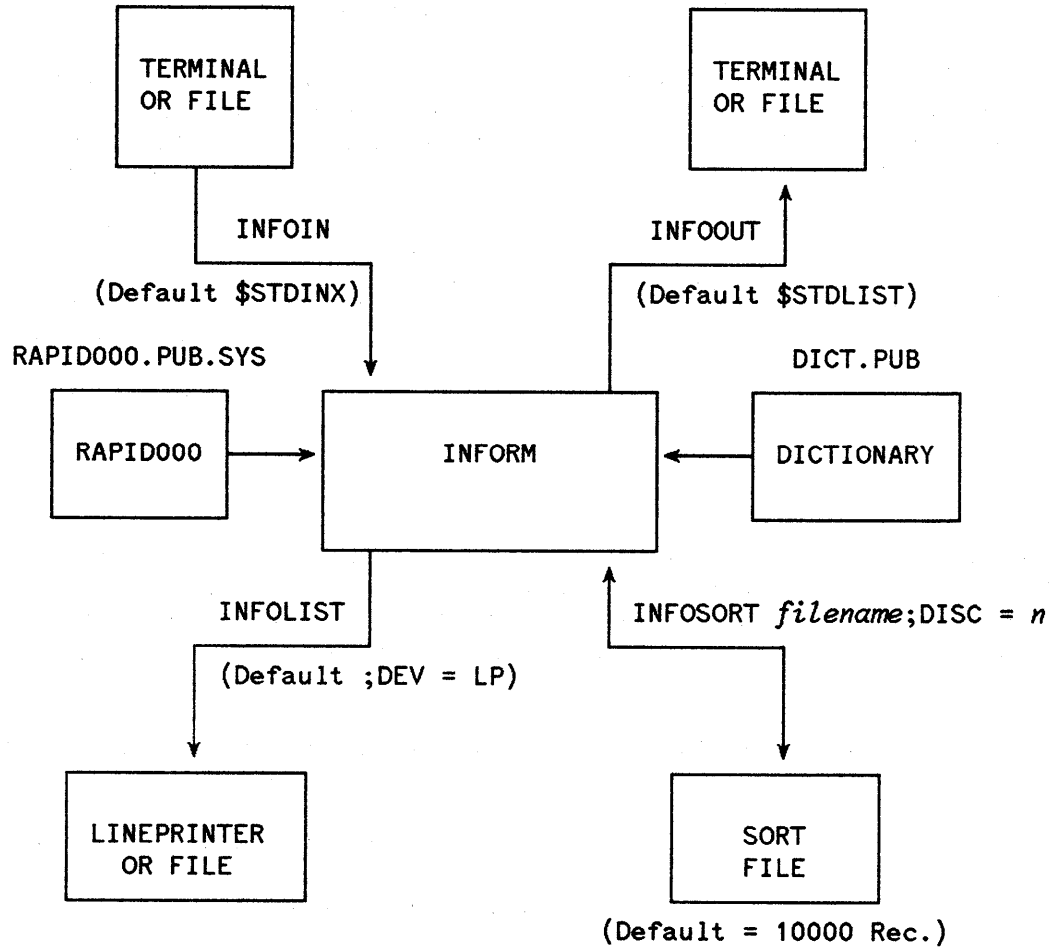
TERMINAL OR FILE

TERMINAL OR FILE

INFOIN

(Default $STDINX)

INFOOUT

(Default $STDLIST)

RAPID000.PUB.SYS

DICT.PUB

RAPID000

INFORM

DICTIONARY

INFOLIST

(Default ;DEV = LP)

INFOSORT *filename*;DISC = *n*

LINEPRINTER OR FILE

SORT FILE

(Default = 10000 Rec.)